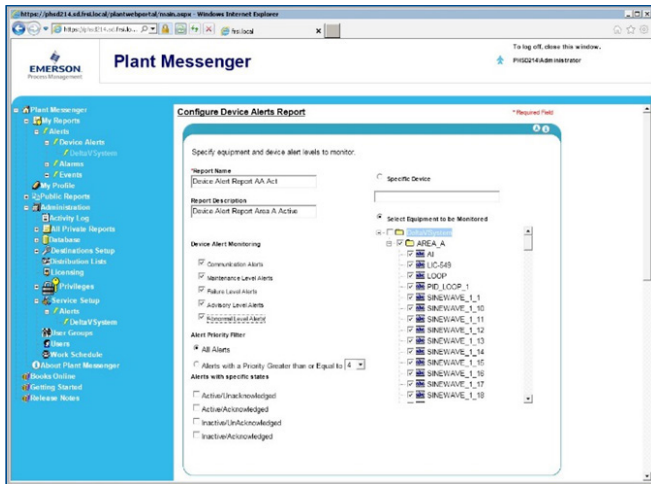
https://plsd214.sd.fnsl.local/plantwebportal/main.aspx - Windows Internet Explorer

https://plsd214.sd.fnsl.lo... fnsl.local

EMERSON
Process Management

Plant Messenger

To log off, close this window.

PlSD214\Administrator

Plant Messenger
My Reports
Alerts
Device Alerts
DeltaV System
Alarms
Events
My Profile
Public Reports
Administration
Activity Log
All Private Reports
Database
Destinations Setup
Distribution Lists
Licensing
Privileges
Service Setup
Alerts
DeltaV System
User Groups
Users
Work Schedule
About Plant Messenger
Books Online
Getting Started
Release Notes

Configure Device Alerts Report

* Required Field

Specify equipment and device alert levels to monitor.

*Report Name
Device Alert Report AA Act

Report Description
Device Alert Report Area A Active

Device Alert Monitoring

Communication Alerts
Maintenance Level Alerts
Failure Level Alerts
Advisory Level Alerts
Abnormal Level Alerts

Alert Priority Filter

All Alerts

Alerts with a Priority Greater than or Equal to 4

Alerts with specific states

Active/Unacknowledged
Active/Acknowledged
Inactive/UnAcknowledged
Inactive/Acknowledged

Specific Device

Select Equipment to be Monitored

DeltaV System
AREA_A
AI
LIC-549
LOOP
PID_LOOP_1
SINEWAVE_1_1
SINEWAVE_1_10
SINEWAVE_1_11
SINEWAVE_1_12
SINEWAVE_1_13
SINEWAVE_1_14
SINEWAVE_1_15
SINEWAVE_1_16
SINEWAVE_1_17
SINEWAVE_1_18